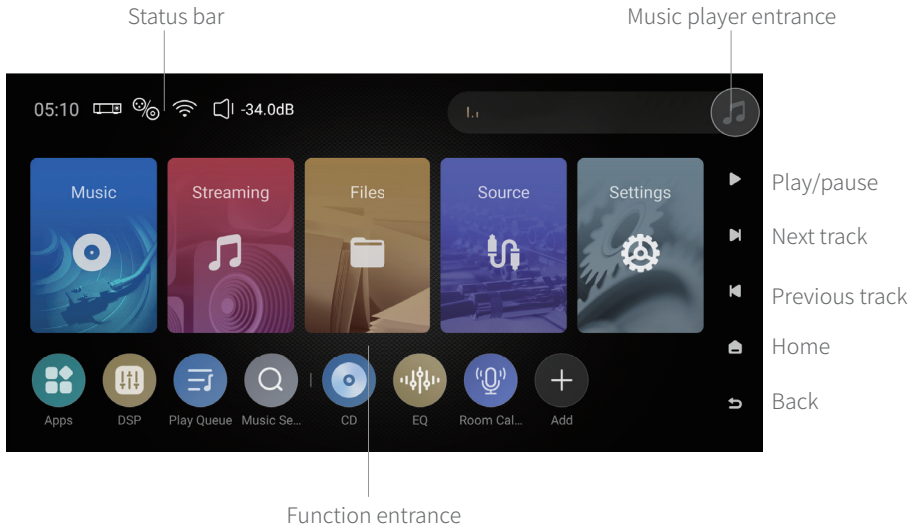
Status bar

Music player entrance

05:10 -34.0dB

Music

Streaming

Files

Source

Settings

Play/pause

Next track

Previous track

Home

Back

Apps

DSP

Play Queue

Music Se...

CD

EQ

Room Cal...

Add

Function entrance